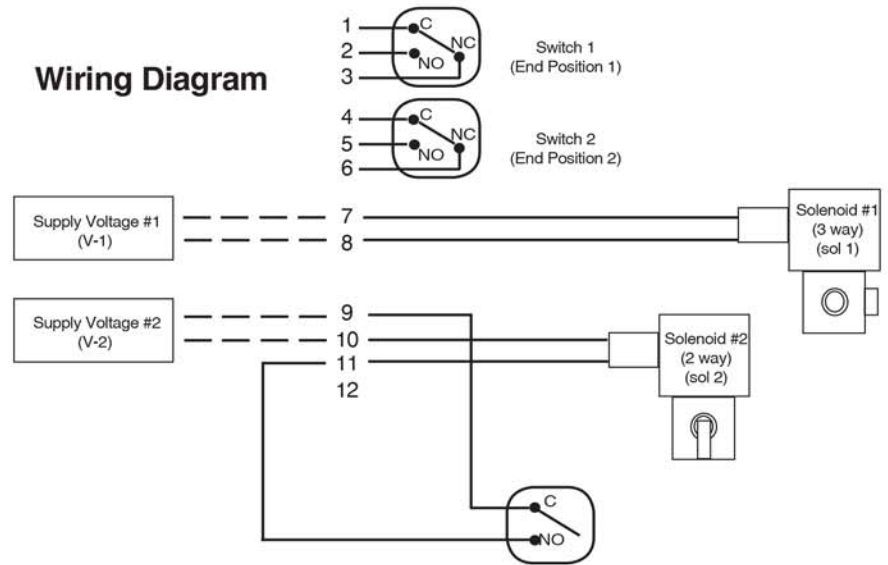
Wiring Diagram

1
C
2
NC
NO
3
Switch 1
(End Position 1)

4
C
5
NC
NO
6
Switch 2
(End Position 2)

Supply Voltage #1
(V-1)
7
8
Solenoid #1
(3 way)
(sol 1)

Supply Voltage #2
(V-2)
9
10
11
12
Solenoid #2
(2 way)
(sol 2)

C
NO